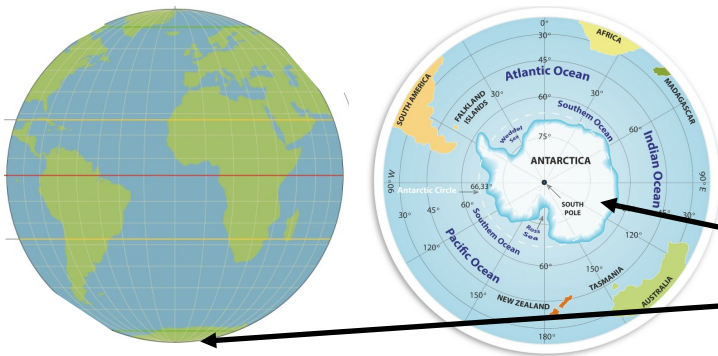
0°
30°
AFRICA
45°
SOUTH AMERICA
Atlantic Ocean
MADAGASCAR
FALKLAND ISLANDS
60°
30°
Southern Ocean
60°
Weddell Sea
75°
Indian Ocean
ANTARCTICA
90° W
90° E
Antarctic Circle
66.33°
SOUTH POLE
30°
45°
60°
45°
30°
Southern Ocean
Ross Sea
120°
120°
Pacific Ocean
60°
150°
TASMANIA
150°
NEW ZEALAND
AUSTRALIA
180°